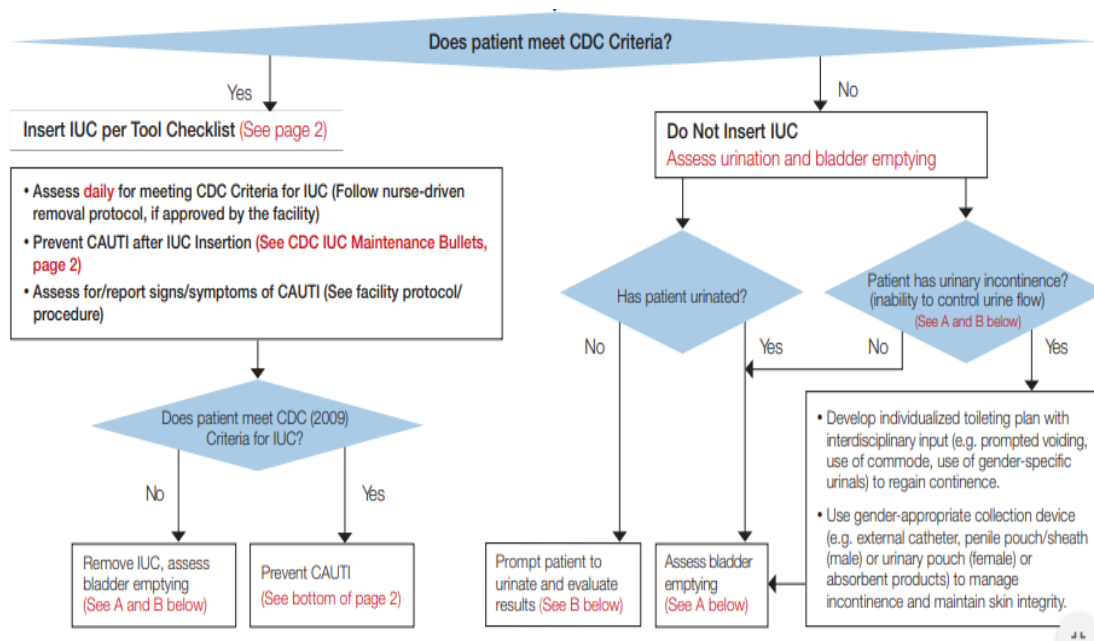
Does patient meet CDC Criteria?

Yes

Insert IUC per Tool Checklist (See page 2)

• Assess daily for meeting CDC Criteria for IUC (Follow nurse-driven removal protocol, if approved by the facility)
• Prevent CAUTI after IUC Insertion (See CDC IUC Maintenance Bullets, page 2)
• Assess for/report signs/symptoms of CAUTI (See facility protocol/ procedure)

Does patient meet CDC (2009) Criteria for IUC?

No

Yes

Remove IUC, assess bladder emptying (See A and B below)

Prevent CAUTI (See bottom of page 2)

No

Do Not Insert IUC
Assess urination and bladder emptying

Has patient urinated?

No

Yes

Patient has urinary incontinence? (inability to control urine flow) (See A and B below)

No

Yes

• Develop individualized toileting plan with interdisciplinary input (e.g. prompted voiding, use of commode, use of gender-specific urinals) to regain continence.
• Use gender-appropriate collection device (e.g. external catheter, penile pouch/sheath (male) or urinary pouch (female) or absorbent products) to manage incontinence and maintain skin integrity.

Prompt patient to urinate and evaluate results (See B below)

Assess bladder emptying (See A below)